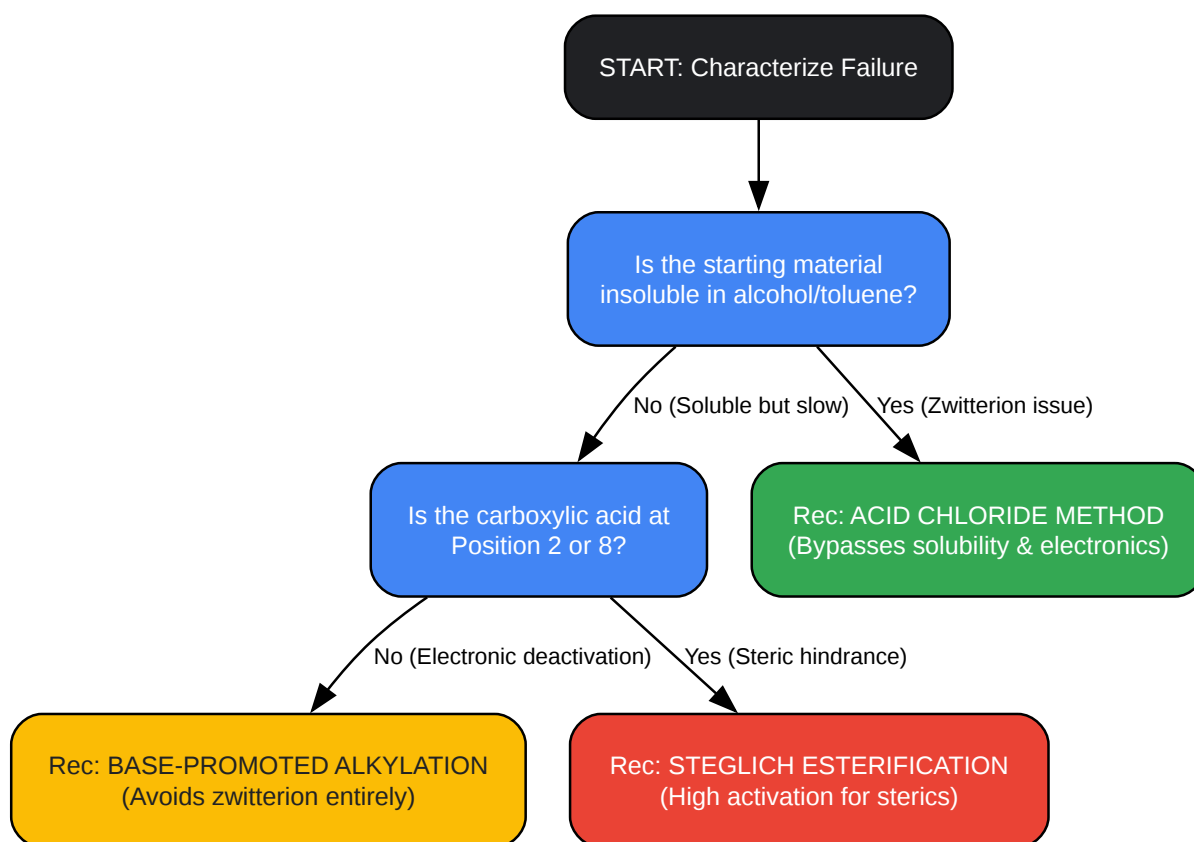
START: Characterize Failure

Is the starting material insoluble in alcohol/toluene?

No (Soluble but slow)

Yes (Zwitterion issue)

Is the carboxylic acid at Position 2 or 8?

Rec: ACID CHLORIDE METHOD (Bypasses solubility & electronics)

No (Electronic deactivation)

Yes (Steric hindrance)

Rec: BASE-PROMOTED ALKYLATION (Avoids zwitterion entirely)

Rec: STEGLICH ESTERIFICATION (High activation for sterics)